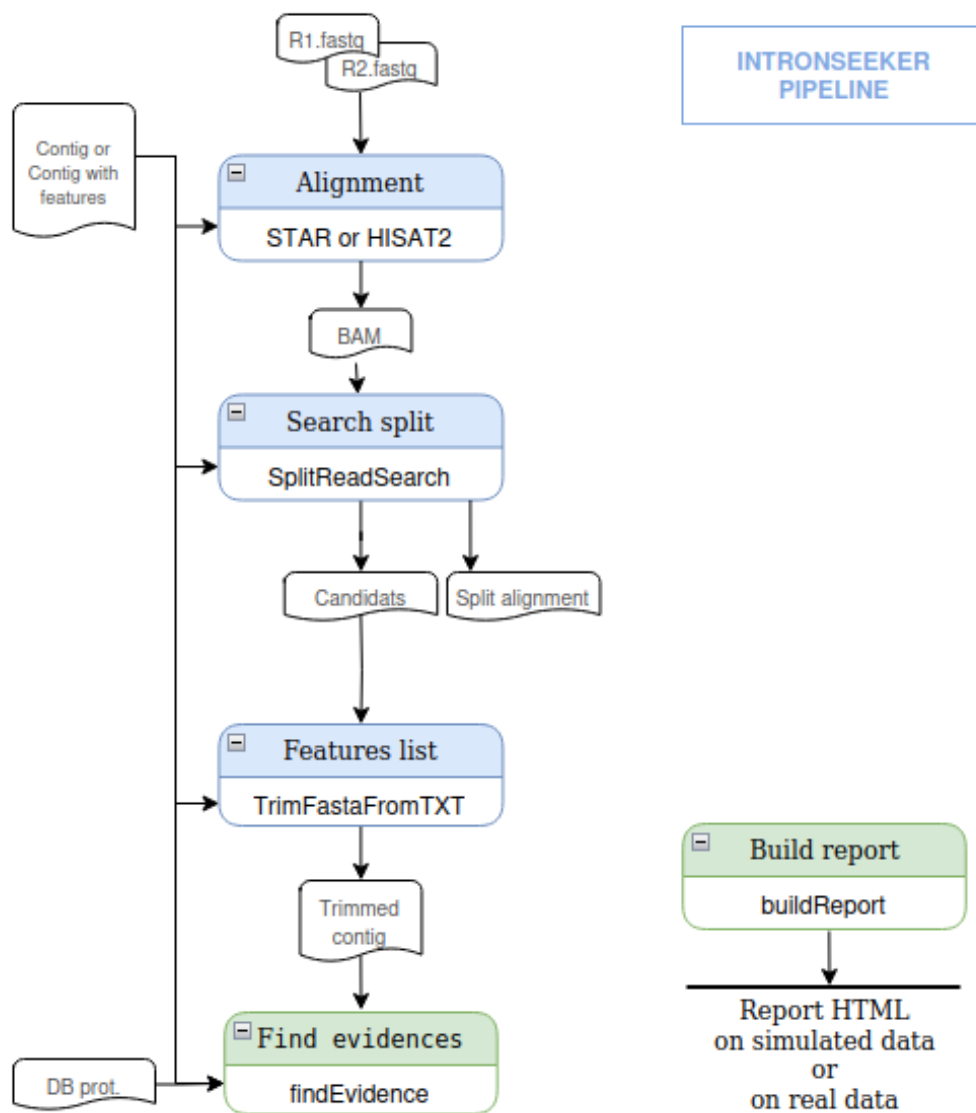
R1.fastq
R2.fastq

INTRONSEEKER PIPELINE

Contig or Contig with features

Alignment
STAR or HISAT2

BAM

Search split
SplitReadSearch

Candidats
Split alignment

Features list
TrimFastaFromTXT

Trimmed contig

DB prot.

Find evidences
findEvidence

Build report
buildReport

Report HTML
on simulated data
or
on real data